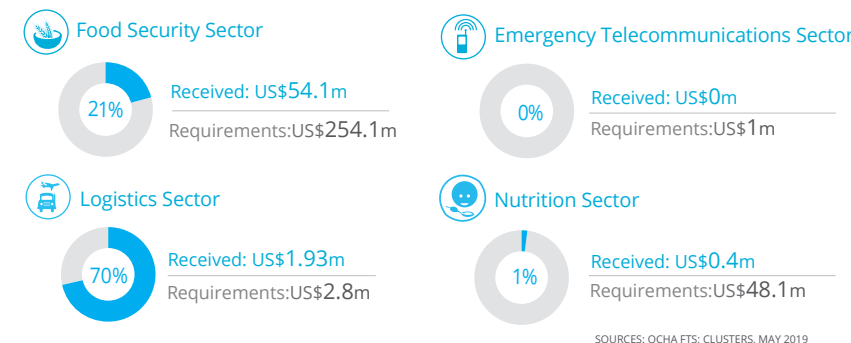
Food Security Sector

21%

Received: US$54.1m

Requirements:US$254.1m

Emergency Telecommunications Sector

0%

Received: US$0m

Requirements:US$1m

Logistics Sector

70%

Received: US$1.93m

Requirements:US$2.8m

Nutrition Sector

1%

Received: US$0.4m

Requirements:US$48.1m

SOURCES: OCHA FTS: CLUSTERS. MAY 2019